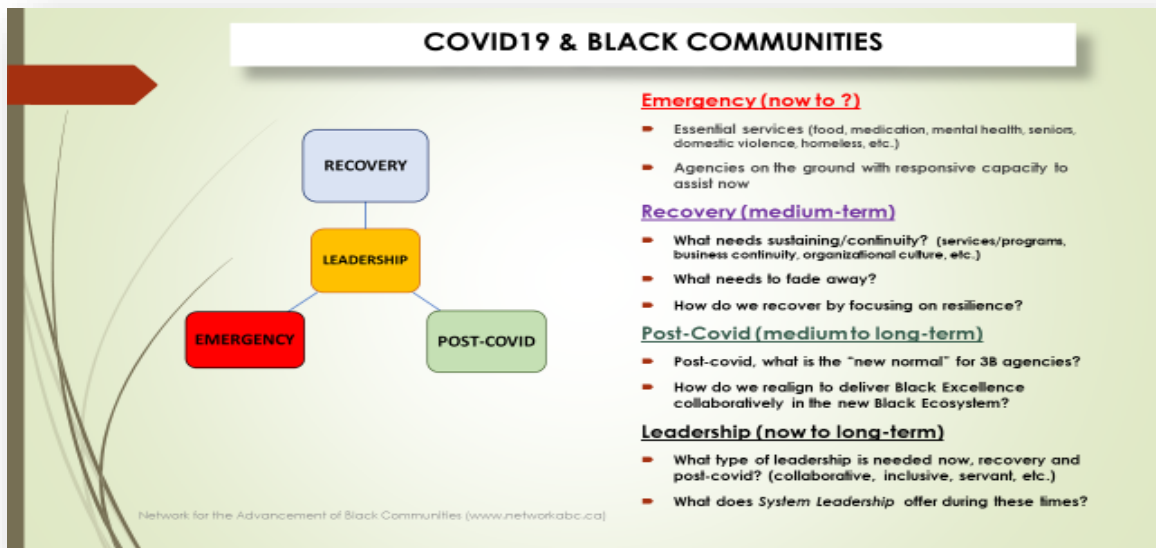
COVID19 & BLACK COMMUNITIES

RECOVERY

LEADERSHIP

EMERGENCY

POST-COVID

Emergency (now to ?)

- Essential services (food, medication, mental health, seniors, domestic violence, homeless, etc.)
- Agencies on the ground with responsive capacity to assist now

Recovery (medium-term)

- What needs sustaining/continuity? (services/programs, business continuity, organizational culture, etc.)
- What needs to fade away?
- How do we recover by focusing on resilience?

Post-Covid (medium to long-term)

- Post-covid, what is the "new normal" for 3B agencies?
- How do we realign to deliver Black Excellence collaboratively in the new Black Ecosystem?

Leadership (now to long-term)

- What type of leadership is needed now, recovery and post-covid? (collaborative, inclusive, servant, etc.)
- What does *System Leadership* offer during these times?

Network for the Advancement of Black Communities (www.networkabc.ca)